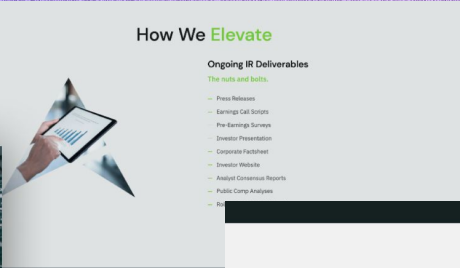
How We Elevate

Ongoing IR Deliverables

The nuts and bolts.

– Press Releases
– Earnings Call Scripts
– Pre-Earnings Surveys
– Investor Presentation
– Corporate Factsheet
– Investor Website
– Analyst Consensus Reports
– Public Comp Analyses
– Ro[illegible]